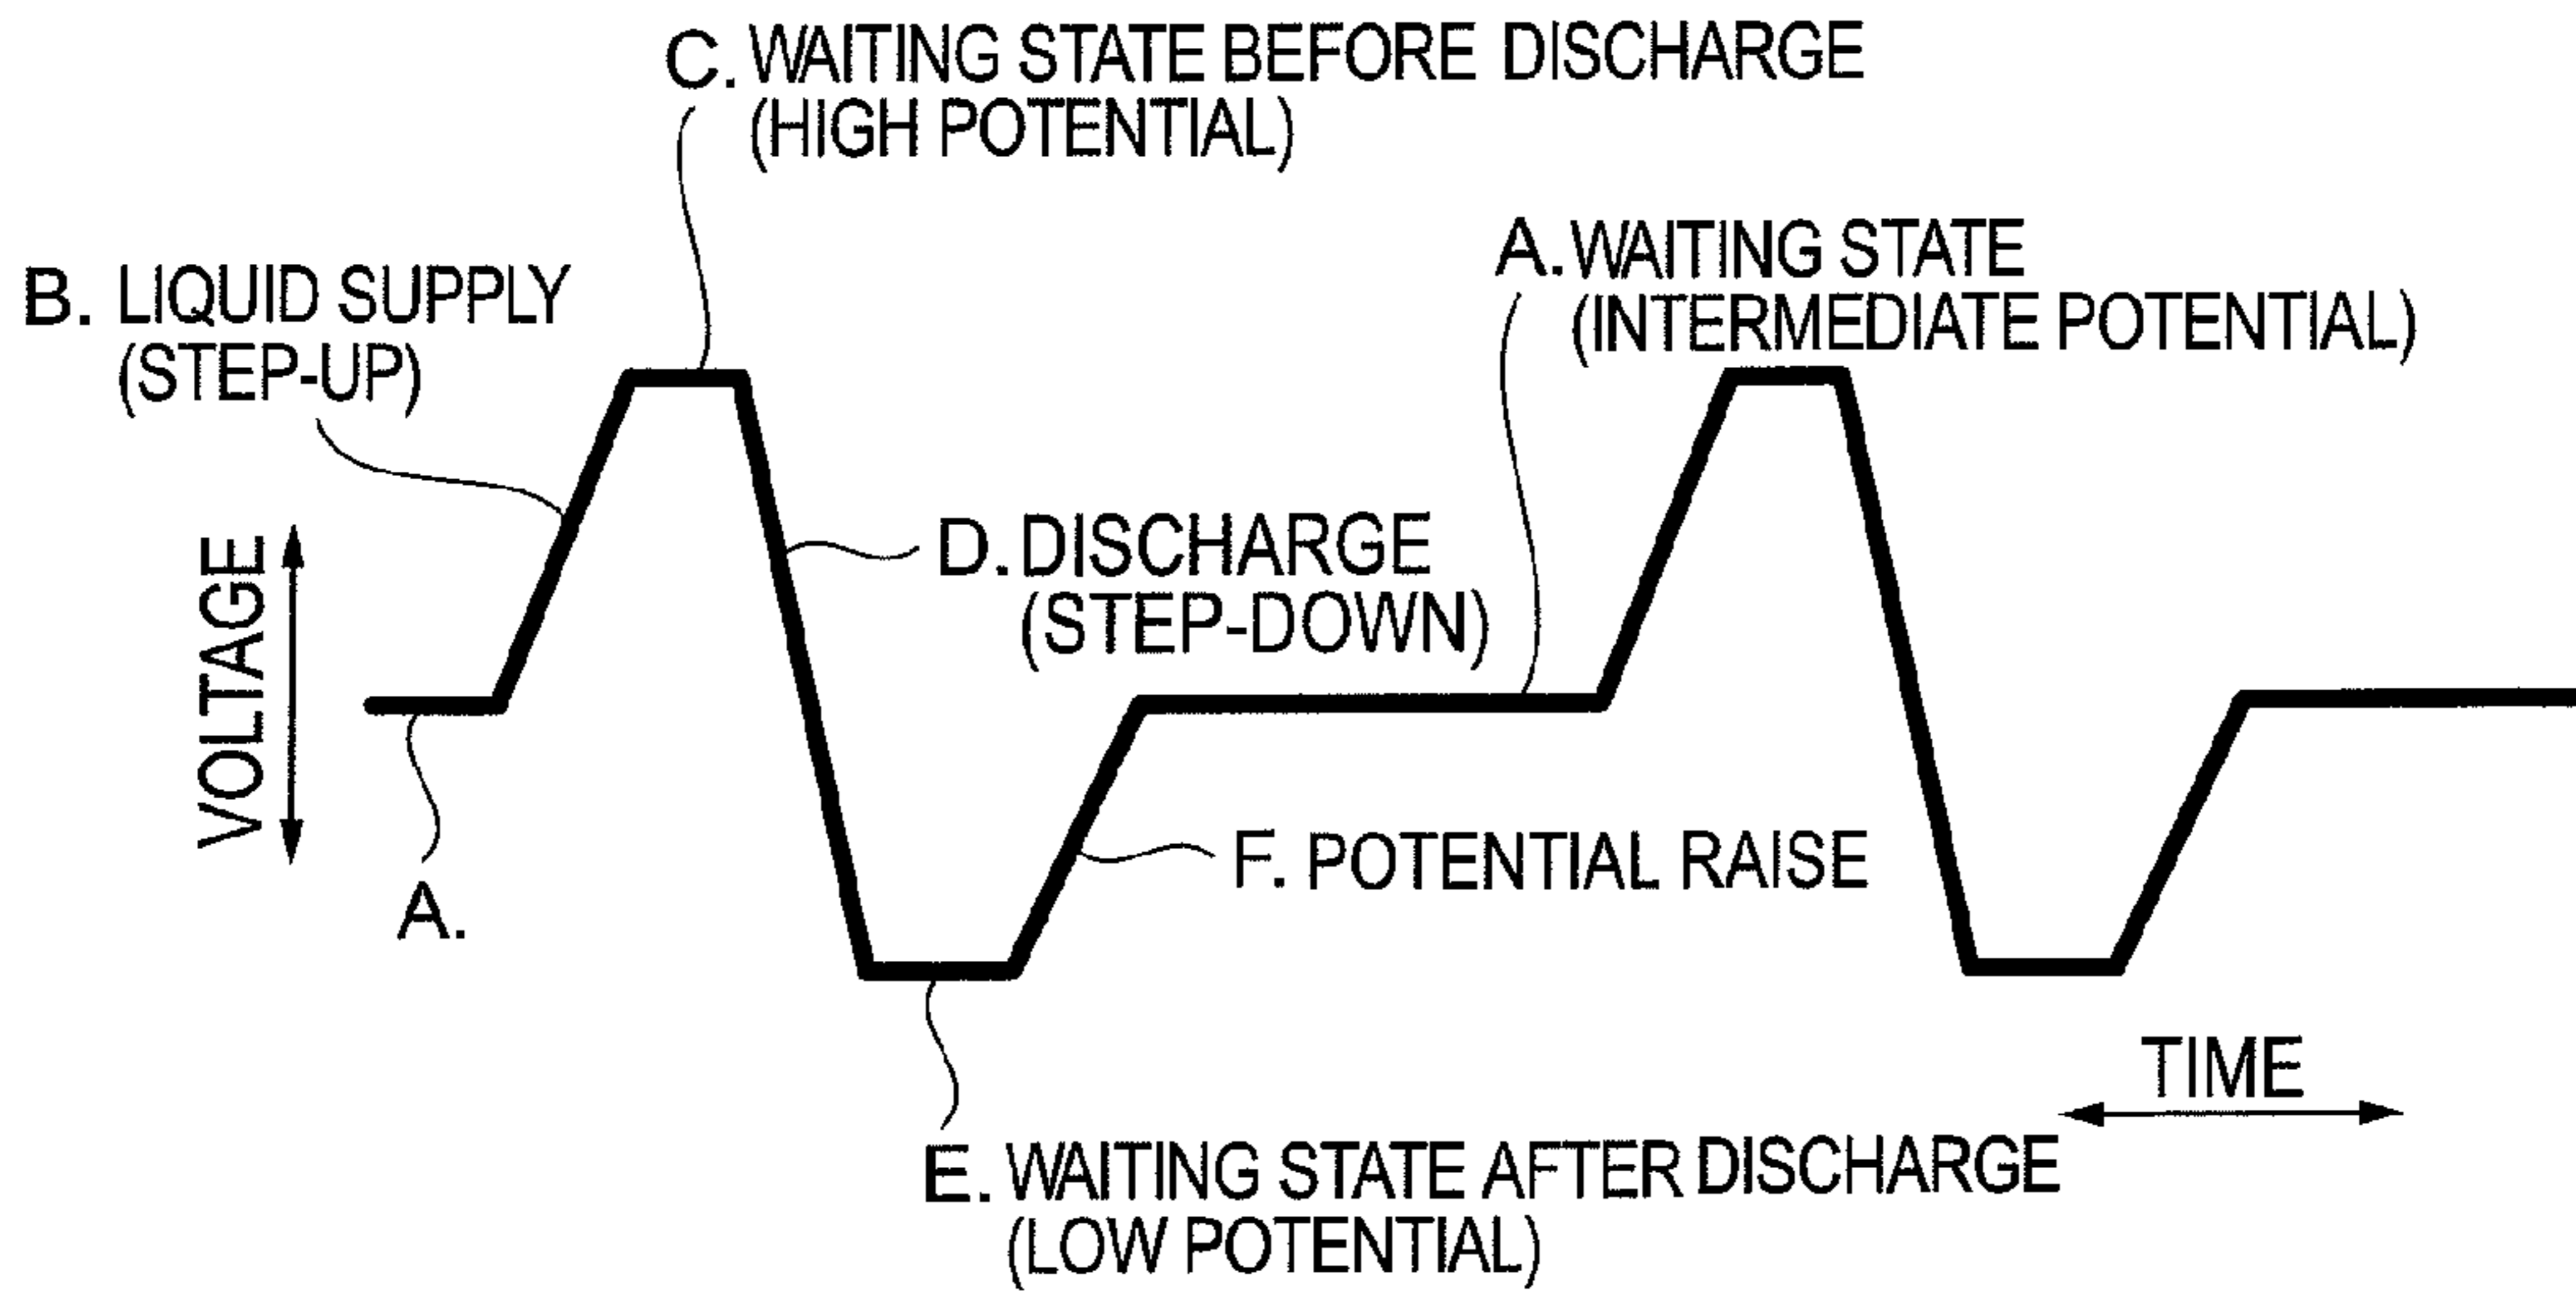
C. WAITING STATE BEFORE DISCHARGE (HIGH POTENTIAL)

B. LIQUID SUPPLY (STEP-UP)

A. WAITING STATE (INTERMEDIATE POTENTIAL)

D. DISCHARGE (STEP-DOWN)

VOLTAGE

F. POTENTIAL RAISE

A.

TIME

E. WAITING STATE AFTER DISCHARGE (LOW POTENTIAL)